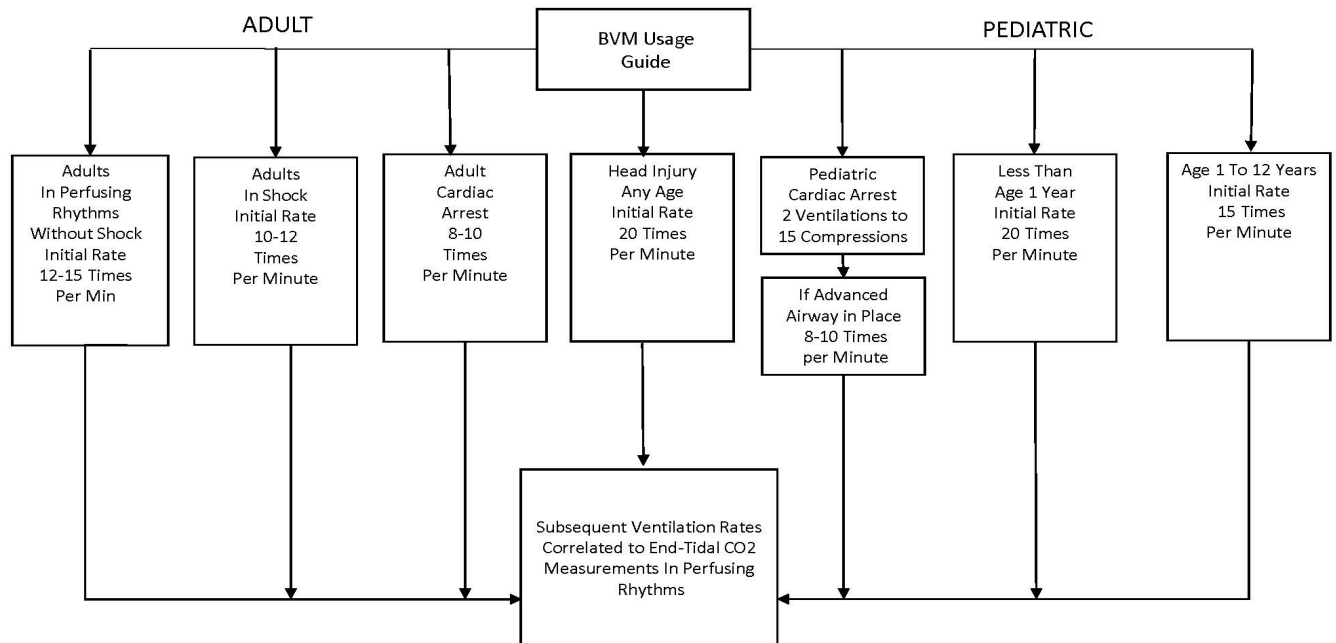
ADULT

BVM Usage Guide

PEDIATRIC

Adults In Perfusing Rhythms Without Shock Initial Rate 12-15 Times Per Min

Adults In Shock Initial Rate 10-12 Times Per Minute

Adult Cardiac Arrest 8-10 Times Per Minute

Head Injury Any Age Initial Rate 20 Times Per Minute

Pediatric Cardiac Arrest 2 Ventilations to 15 Compressions

If Advanced Airway in Place 8-10 Times per Minute

Less Than Age 1 Year Initial Rate 20 Times Per Minute

Age 1 To 12 Years Initial Rate 15 Times Per Minute

Subsequent Ventilation Rates Correlated to End-Tidal CO2 Measurements In Perfusing Rhythms